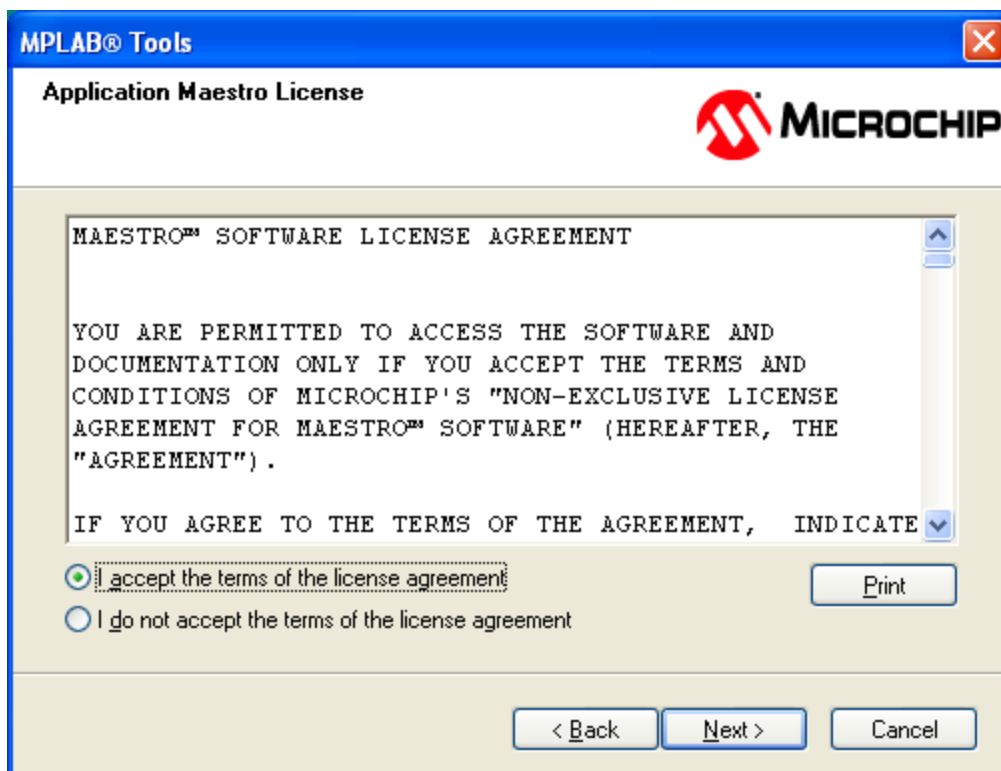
MPLAB® Tools

Application Maestro License

MICROCHIP

MAESTRO™ SOFTWARE LICENSE AGREEMENT

YOU ARE PERMITTED TO ACCESS THE SOFTWARE AND DOCUMENTATION ONLY IF YOU ACCEPT THE TERMS AND CONDITIONS OF MICROCHIP'S "NON-EXCLUSIVE LICENSE AGREEMENT FOR MAESTRO™ SOFTWARE" (HEREAFTER, THE "AGREEMENT").

IF YOU AGREE TO THE TERMS OF THE AGREEMENT, INDICATE

I accept the terms of the license agreement

I do not accept the terms of the license agreement

Print

< Back

Next >

Cancel